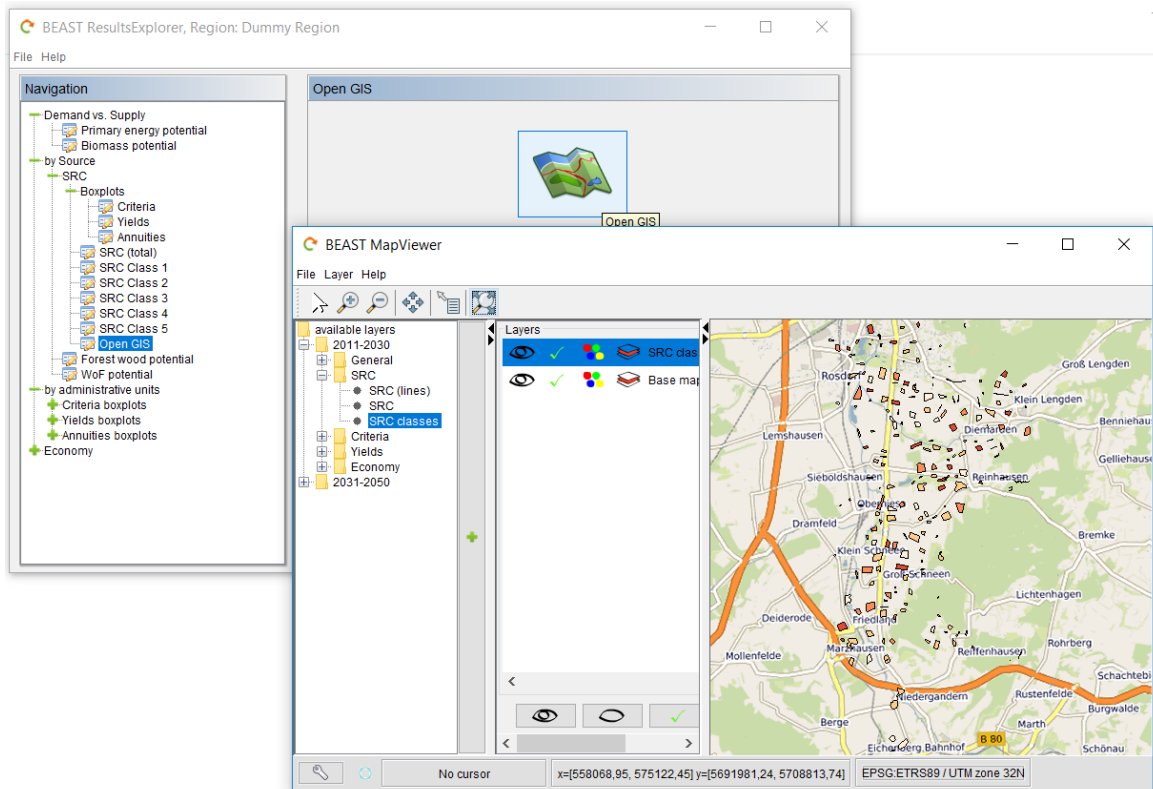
BEAST ResultsExplorer, Region: Dummy Region

File Help

Navigation

Demand vs. Supply
Primary energy potential
Biomass potential
by Source
SRC
Boxplots
Criteria
Yields
Annuities
SRC (total)
SRC Class 1
SRC Class 2
SRC Class 3
SRC Class 4
SRC Class 5
Open GIS
Forest wood potential
WoF potential
by administrative units
Criteria boxplots
Yields boxplots
Annuities boxplots
Economy

Open GIS

Open GIS

BEAST MapViewer

File Layer Help

available layers
2011-2030
General
SRC
SRC (lines)
SRC
SRC classes
Criteria
Yields
Economy
2031-2050

Layers
SRC clas
Base map

Groß Lengden
Rosdorf
Klein Lengden
Diemarden
Benniehausen
Lemshausen
Gelliehausen
Reinhausen
Siebolds hausen
Obernjesa
Dramfeld
Klein Schneen
Bremke
Groß Schneen
Lichtenhagen
Deiderode
Friedland
Rohrberg
Mollenfelde
Marzhausen
Reiffenhausen
Schachtebich
Niedergandern
Rustenfelde
Burgwalde
Berge
Marth
Eichenberg Bahnhof
B 80
Schönau

No cursor
x=[558068,95, 575122,45] y=[5691981,24, 5708813,74]
EPSG:ETRS89 / UTM zone 32N